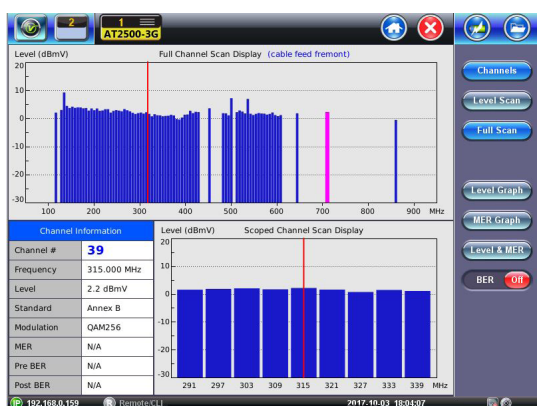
2

1
AT2500-3G

Level (dBmV)

Full Channel Scan Display (cable feed fremont)

20
10
0
-10
-20
-30

100 200 300 400 500 600 700 800 900 MHz

Channels
Level Scan
Full Scan
Level Graph
MER Graph
Level & MER
BER Off

Channel Information

| Channel # | 39 |
|---|---|
| Frequency | 315.000 MHz |
| Level | 2.2 dBmV |
| Standard | Annex B |
| Modulation | QAM256 |
| MER | N/A |
| Pre BER | N/A |
| Post BER | N/A |

Level (dBmV)

Scoped Channel Scan Display

20
10
0
-10
-20
-30

291 297 303 309 315 321 327 333 339 MHz

192.168.0.159

Remote/CLI

2017-10-03 18:04:07